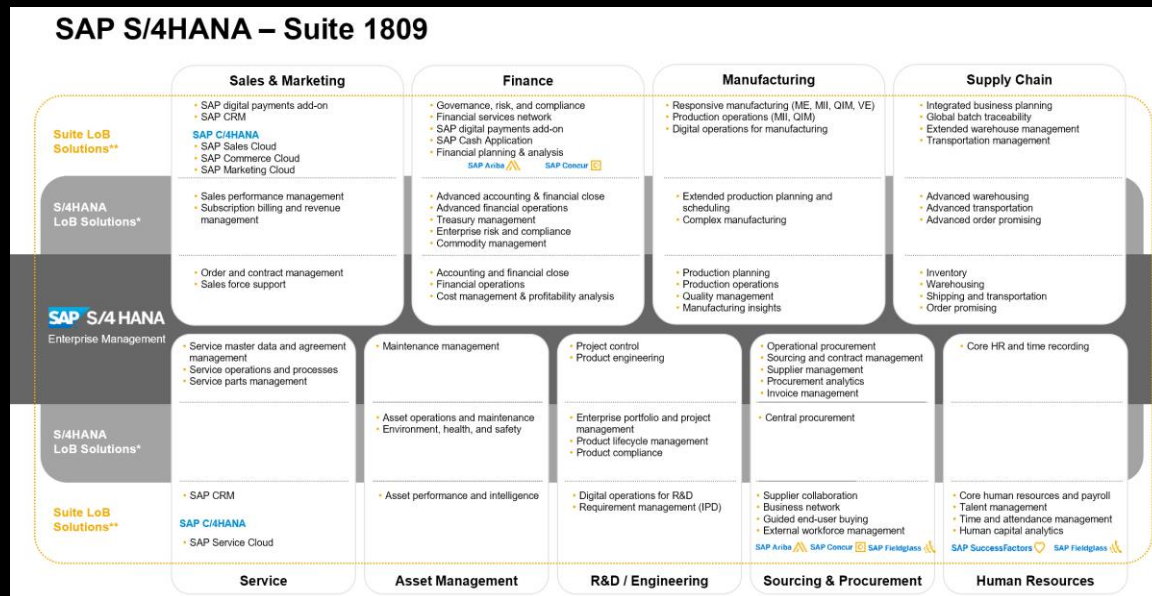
SAP S/4HANA – Suite 1809

Sales & Marketing

Finance

Manufacturing

Supply Chain

Suite LoB Solutions**

- SAP digital payments add-on
- SAP CRM

SAP C/4HANA
- SAP Sales Cloud
- SAP Commerce Cloud
- SAP Marketing Cloud

- Governance, risk, and compliance
- Financial services network
- SAP digital payments add-on
- SAP Cash Application
- Financial planning & analysis

SAP Ariba SAP Concur

- Responsive manufacturing (ME, MII, QIM, VE)
- Production operations (MII, QIM)
- Digital operations for manufacturing

- Integrated business planning
- Global batch traceability
- Extended warehouse management
- Transportation management

S/4HANA LoB Solutions*

- Sales performance management
- Subscription billing and revenue management

- Advanced accounting & financial close
- Advanced financial operations
- Treasury management
- Enterprise risk and compliance
- Commodity management

- Extended production planning and scheduling
- Complex manufacturing

- Advanced warehousing
- Advanced transportation
- Advanced order promising

SAP S/4 HANA
Enterprise Management

- Order and contract management
- Sales force support

- Accounting and financial close
- Financial operations
- Cost management & profitability analysis

- Production planning
- Production operations
- Quality management
- Manufacturing insights

- Inventory
- Warehousing
- Shipping and transportation
- Order promising

- Service master data and agreement management
- Service operations and processes
- Service parts management

- Maintenance management

- Project control
- Product engineering

- Operational procurement
- Sourcing and contract management
- Supplier management
- Procurement analytics
- Invoice management

- Core HR and time recording

S/4HANA LoB Solutions*

- Asset operations and maintenance
- Environment, health, and safety

- Enterprise portfolio and project management
- Product lifecycle management
- Product compliance

- Central procurement

Suite LoB Solutions**

- SAP CRM

SAP C/4HANA
- SAP Service Cloud

- Asset performance and intelligence

- Digital operations for R&D
- Requirement management (IPD)

- Supplier collaboration
- Business network
- Guided end-user buying
- External workforce management

SAP Ariba SAP Concur SAP Fieldglass

- Core human resources and payroll
- Talent management
- Time and attendance management
- Human capital analytics

SAP SuccessFactors SAP Fieldglass

Service

Asset Management

R&D / Engineering

Sourcing & Procurement

Human Resources